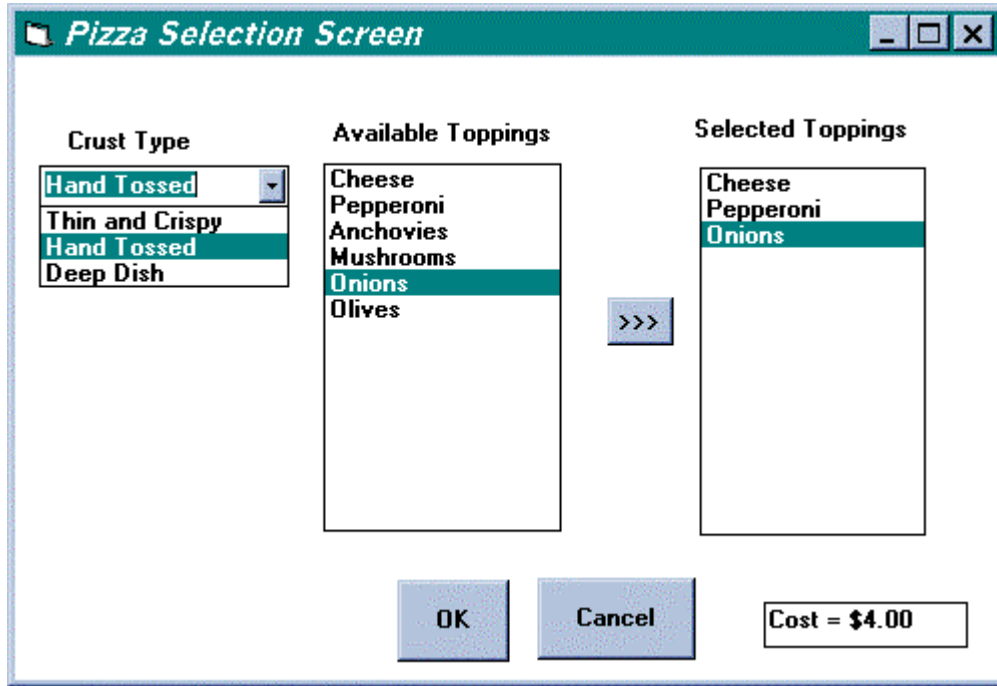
Pizza Selection Screen

Crust Type

Hand Tossed

Thin and Crispy
Hand Tossed
Deep Dish

Available Toppings

Cheese
Pepperoni
Anchovies
Mushrooms
Onions
Olives

>>>

Selected Toppings

Cheese
Pepperoni
Onions

OK

Cancel

Cost = $4.00